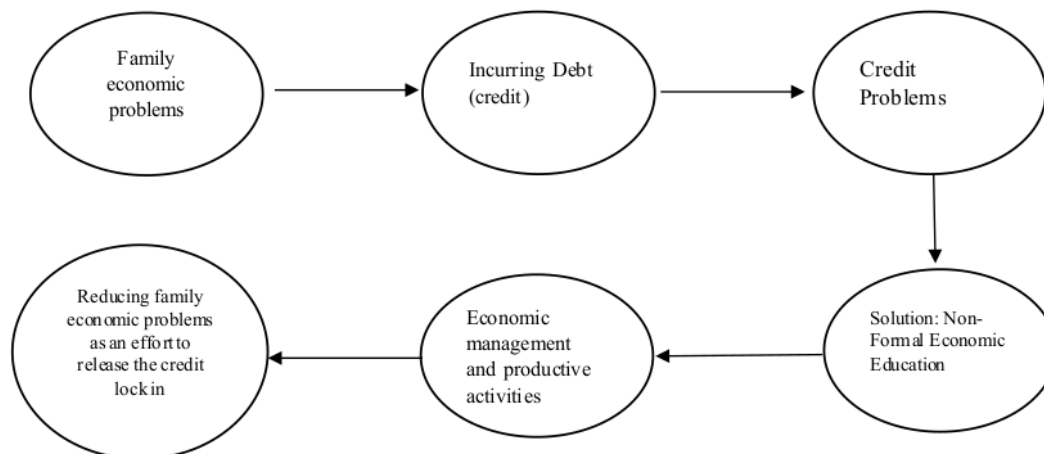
Family economic problems

Incurring Debt (credit)

Credit Problems

Solution: Non-Formal Economic Education

Economic management and productive activities

Reducing family economic problems as an effort to release the credit lock in